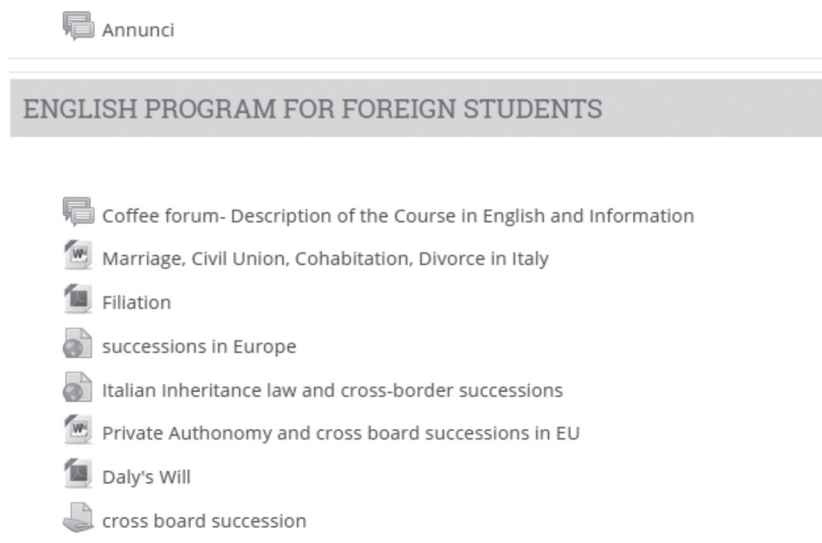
Annunci

ENGLISH PROGRAM FOR FOREIGN STUDENTS

Coffee forum- Description of the Course in English and Information

Marriage, Civil Union, Cohabitation, Divorce in Italy

Filiation

successions in Europe

Italian Inheritance law and cross-border successions

Private Authonomy and cross board successions in EU

Daly's Will

cross board succession